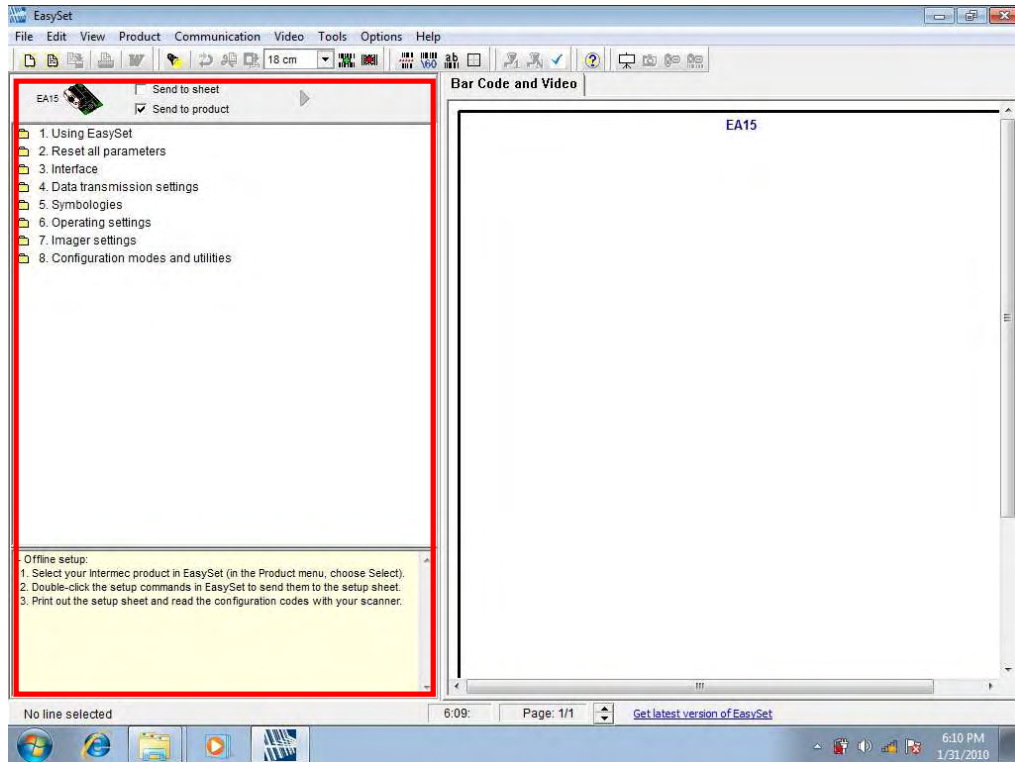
EasySet

File Edit View Product Communication Video Tools Options Help

18 cm

EA15

Send to sheet

Send to product

1. Using EasySet
2. Reset all parameters
3. Interface
4. Data transmission settings
5. Symbologies
6. Operating settings
7. Imager settings
8. Configuration modes and utilities

- Offline setup:
1. Select your Intermec product in EasySet (in the Product menu, choose Select).
2. Double-click the setup commands in EasySet to send them to the setup sheet.
3. Print out the setup sheet and read the configuration codes with your scanner.

Bar Code and Video

EA15

No line selected

6:09:

Page: 1/1

Get latest version of EasySet

6:10 PM
1/31/2010